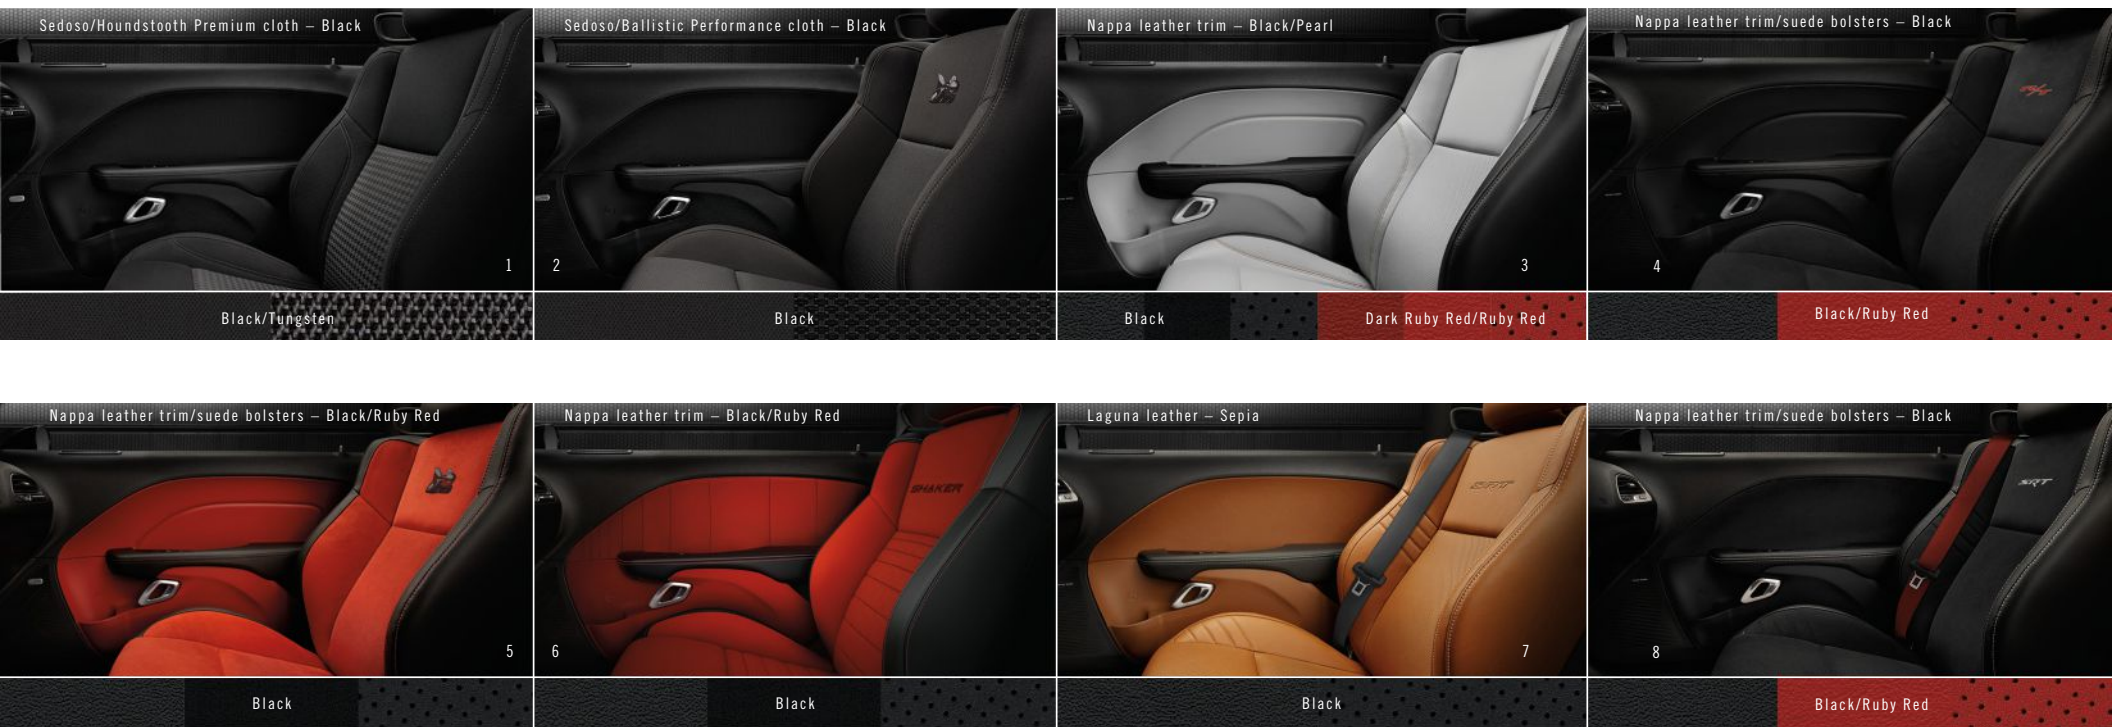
Sedoso/Houndstooth Premium cloth – Black

1

Black/Tungsten

Sedoso/Ballistic Performance cloth – Black

2

Black

Nappa leather trim – Black/Pearl

3

Black

Dark Ruby Red/Ruby Red

Nappa leather trim/suede bolsters – Black

4

Black/Ruby Red

Nappa leather trim/suede bolsters – Black/Ruby Red

5

Black

Nappa leather trim – Black/Ruby Red

SHAKER

6

Black

Laguna leather – Sepia

SRT

7

Black

Nappa leather trim/suede bolsters – Black

SRT

8

Black/Ruby Red